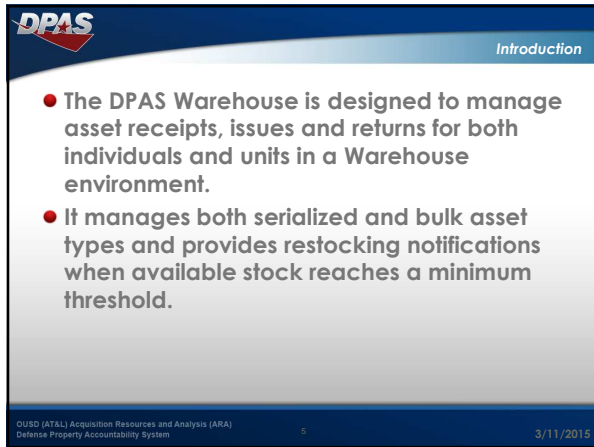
DPAS

Introduction

- The DPAS Warehouse is designed to manage asset receipts, issues and returns for both individuals and units in a Warehouse environment.
- It manages both serialized and bulk asset types and provides restocking notifications when available stock reaches a minimum threshold.

OUSD (AT&L) Acquisition Resources and Analysis (ARA)
Defense Property Accountability System

5

3/11/2015